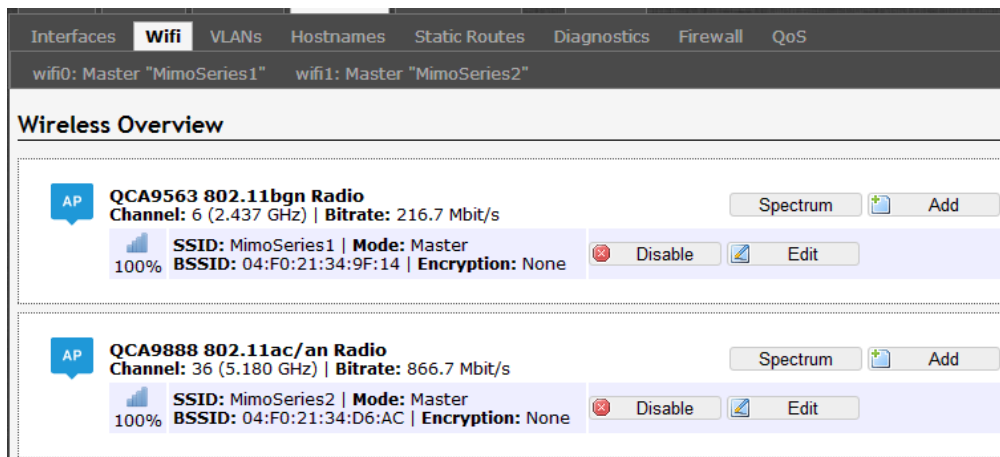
Interfaces Wifi VLANs Hostnames Static Routes Diagnostics Firewall QoS

wifi0: Master "MimoSeries1" wifi1: Master "MimoSeries2"

Wireless Overview

AP

QCA9563 802.11bgn Radio
Channel: 6 (2.437 GHz) | Bitrate: 216.7 Mbit/s

Spectrum Add

100%

SSID: MimoSeries1 | Mode: Master
BSSID: 04:F0:21:34:9F:14 | Encryption: None

Disable Edit

AP

QCA9888 802.11ac/an Radio
Channel: 36 (5.180 GHz) | Bitrate: 866.7 Mbit/s

Spectrum Add

100%

SSID: MimoSeries2 | Mode: Master
BSSID: 04:F0:21:34:D6:AC | Encryption: None

Disable Edit